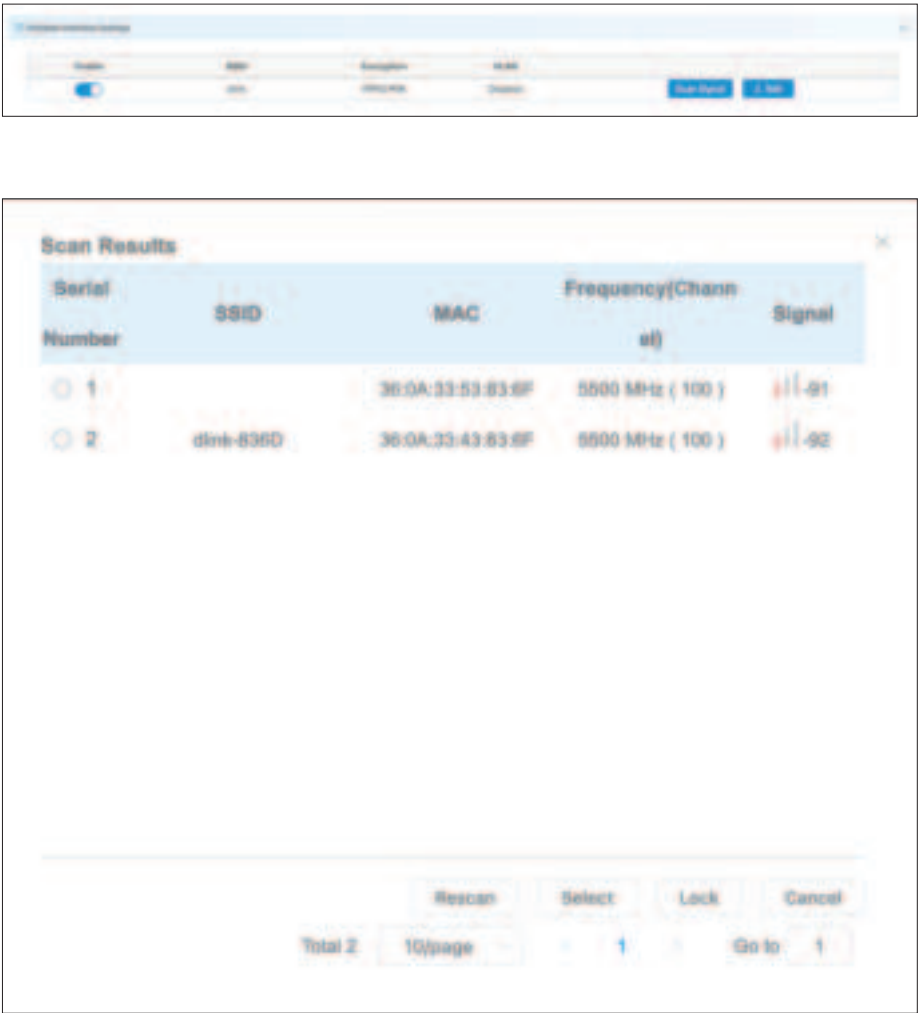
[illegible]

| Enable | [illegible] | Encryption | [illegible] | | |
|---|---|---|---|---|---|
| | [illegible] | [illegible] | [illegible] | Scan Signal | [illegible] |

Scan Results

| Serial Number | SSID | MAC | Frequency(Channel) | Signal |
|---|---|---|---|---|
| 1 | | 36:0A:33:53:83:6F | 5500 MHz ( 100 ) | -91 |
| 2 | dlink-836D | 36:0A:33:43:83:6F | 5500 MHz ( 100 ) | -92 |

Rescan Select Lock Cancel

Total 2 10/page 1 Go to 1